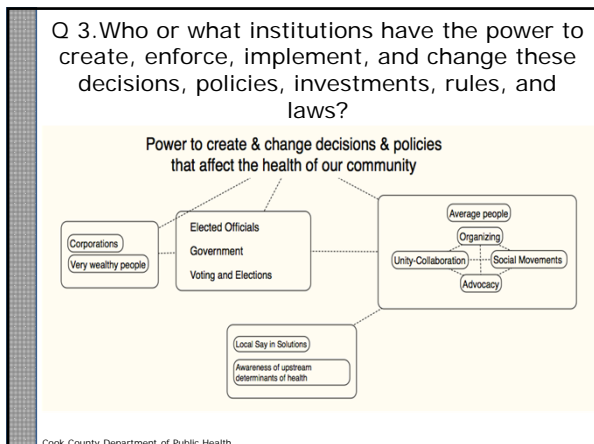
Q 3.Who or what institutions have the power to create, enforce, implement, and change these decisions, policies, investments, rules, and laws?

Power to create & change decisions & policies that affect the health of our community

Corporations

Very wealthy people

Elected Officials

Government

Voting and Elections

Average people

Organizing

Unity-Collaboration

Social Movements

Advocacy

Local Say in Solutions

Awareness of upstream determinants of health

Cook County Department of Public Health